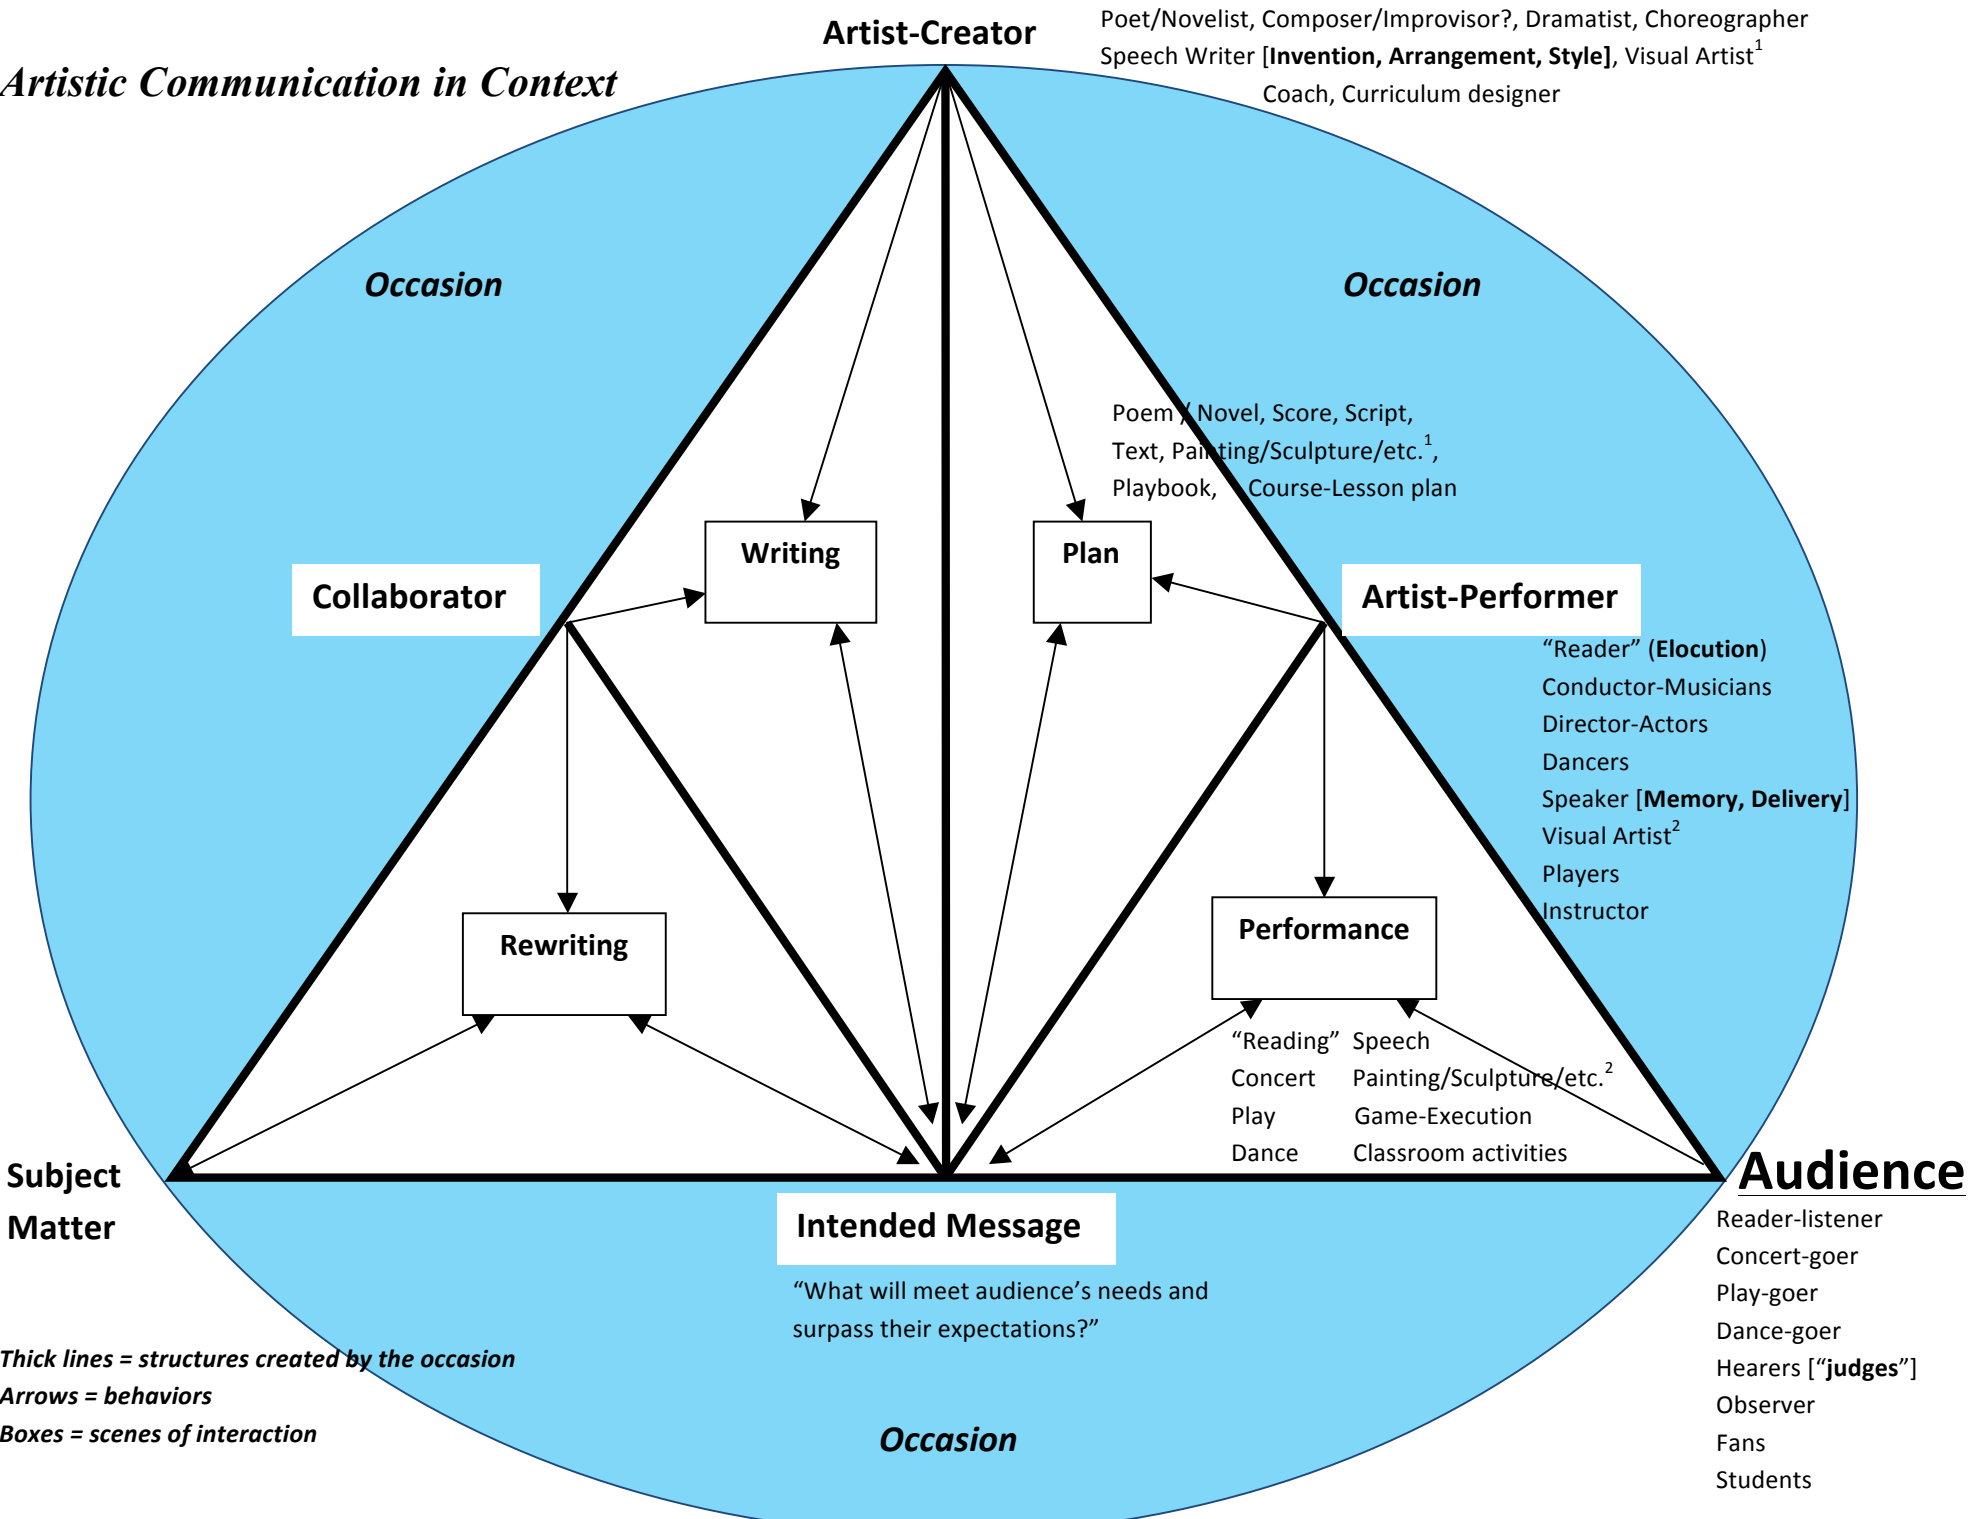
Artist-Creator

Poet/Novelist, Composer/Improvisor?, Dramatist, Choreographer
Speech Writer [**Invention, Arrangement, Style**], Visual Artist$^1$
Coach, Curriculum designer

*Artistic Communication in Context*

*Occasion*

*Occasion*

Poem / Novel, Score, Script,
Text, Painting/Sculpture/etc.$^1$,
Playbook, Course-Lesson plan

Writing

Plan

Collaborator

Artist-Performer

"Reader" (**Elocution**)
Conductor-Musicians
Director-Actors
Dancers
Speaker [**Memory, Delivery**]
Visual Artist$^2$
Players
Instructor

Rewriting

Performance

"Reading" Speech
Concert Painting/Sculpture/etc.$^2$
Play Game-Execution
Dance Classroom activities

Subject Matter

Audience

Reader-listener
Concert-goer
Play-goer
Dance-goer
Hearers ["**judges**"]
Observer
Fans
Students

Intended Message

"What will meet audience's needs and surpass their expectations?"

*Thick lines = structures created by the occasion*
*Arrows = behaviors*
*Boxes = scenes of interaction*

*Occasion*